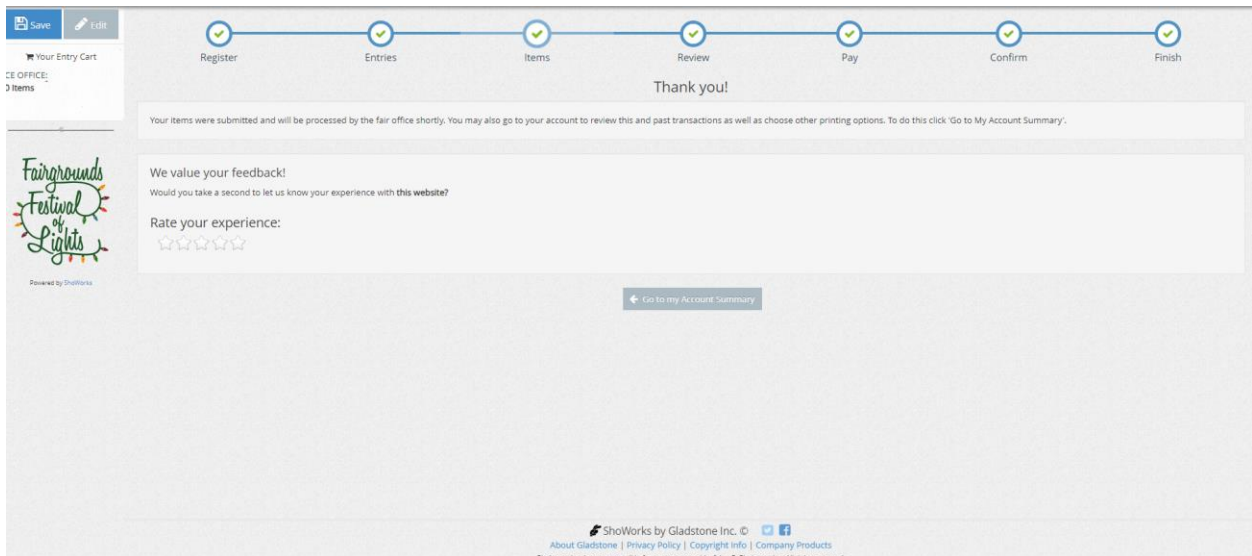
Save Edit

Your Entry Cart
CE OFFICE:
0 Items

Fairgrounds Festival of Lights

Powered by ShoWorks

Register Entries Items Review Pay Confirm Finish

Thank you!

Your items were submitted and will be processed by the fair office shortly. You may also go to your account to review this and past transactions as well as choose other printing options. To do this click 'Go to My Account Summary'.

We value your feedback!
Would you take a second to let us know your experience with **this website**?

Rate your experience:

Go to my Account Summary

ShoWorks by Gladstone Inc. ©
About Gladstone | Privacy Policy | Copyright Info | Company Products